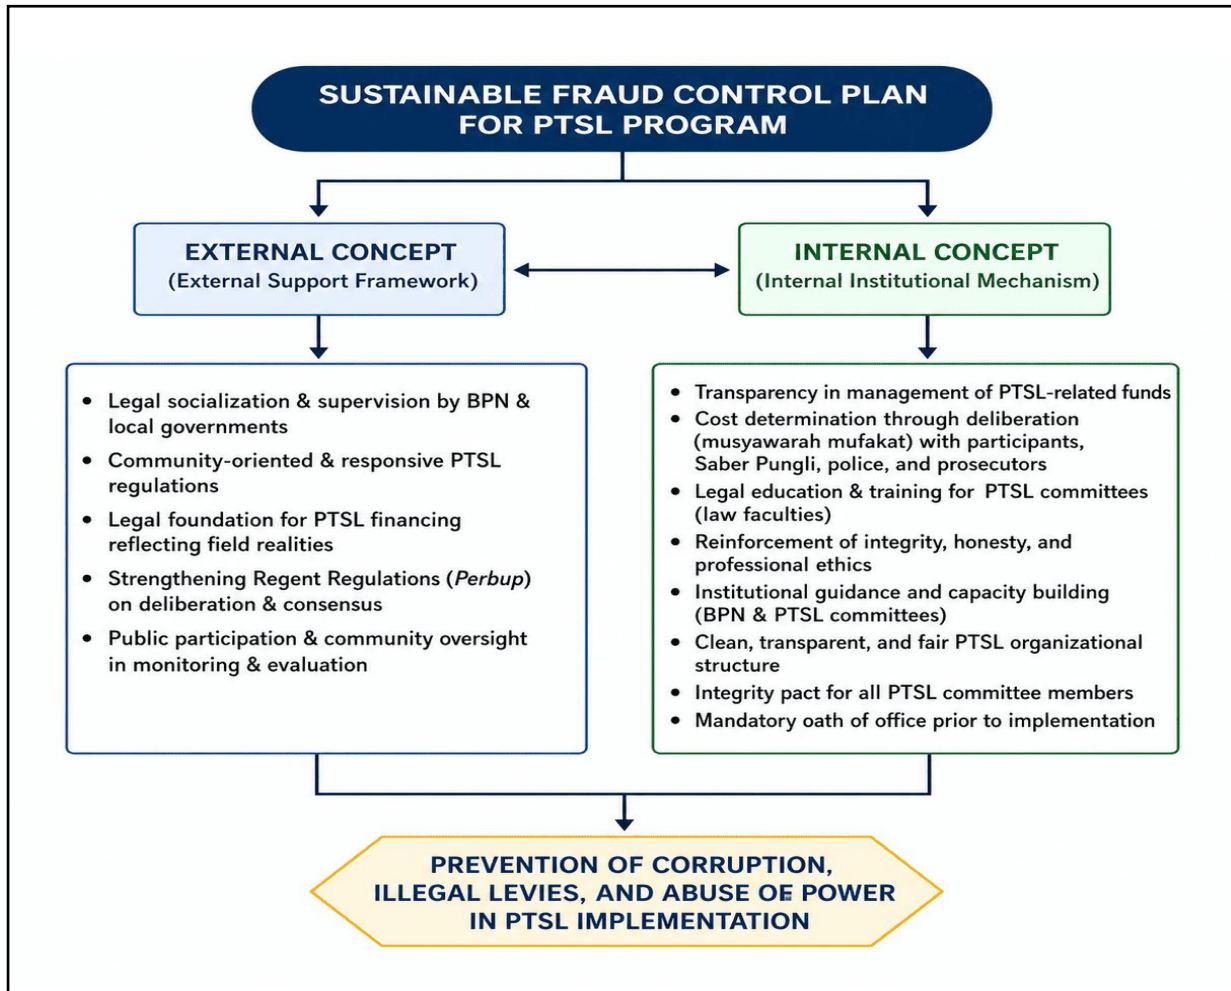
SUSTAINABLE FRAUD CONTROL PLAN FOR PTSL PROGRAM

EXTERNAL CONCEPT
(External Support Framework)

- Legal socialization & supervision by BPN & local governments
- Community-oriented & responsive PTSL regulations
- Legal foundation for PTSL financing reflecting field realities
- Strengthening Regent Regulations (*Perbup*) on deliberation & consensus
- Public participation & community oversight in monitoring & evaluation

INTERNAL CONCEPT
(Internal Institutional Mechanism)

- Transparency in management of PTSL-related funds
- Cost determination through deliberation (musyawarah mufakat) with participants, Saber Pungli, police, and prosecutors
- Legal education & training for PTSL committees (law faculties)
- Reinforcement of integrity, honesty, and professional ethics
- Institutional guidance and capacity building (BPN & PTSL committees)
- Clean, transparent, and fair PTSL organizational structure
- Integrity pact for all PTSL committee members
- Mandatory oath of office prior to implementation

PREVENTION OF CORRUPTION, ILLEGAL LEVIES, AND ABUSE OF POWER IN PTSL IMPLEMENTATION